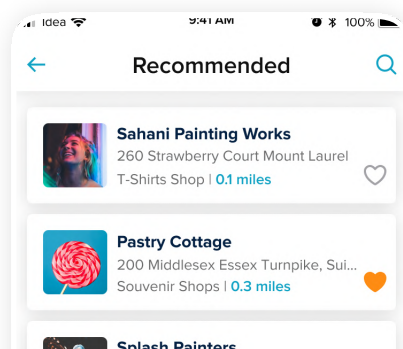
Idea 9:41 AM 100%

Recommended

Sahani Painting Works
260 Strawberry Court Mount Laurel
T-Shirts Shop | 0.1 miles

Pastry Cottage
200 Middlesex Essex Turnpike, Sui...
Souvenir Shops | 0.3 miles

Splash Painters